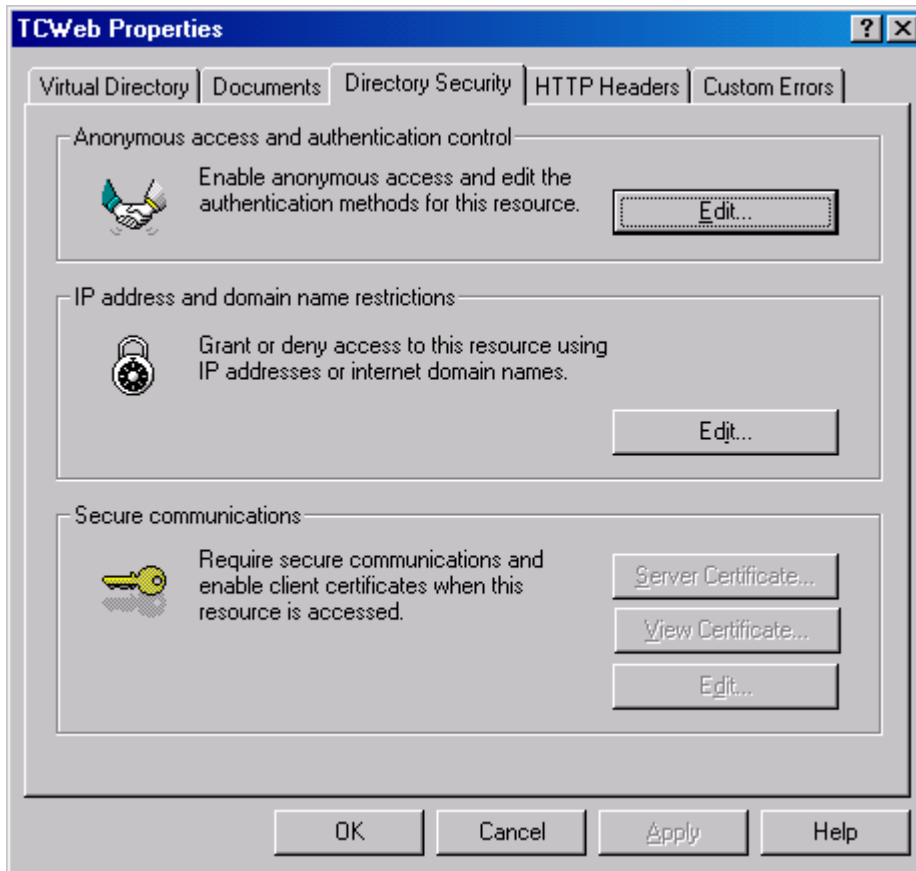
TCWeb Properties

? X

Virtual Directory | Documents | Directory Security | HTTP Headers | Custom Errors

Anonymous access and authentication control

Enable anonymous access and edit the authentication methods for this resource.

Edit...

IP address and domain name restrictions

Grant or deny access to this resource using IP addresses or internet domain names.

Edit...

Secure communications

Require secure communications and enable client certificates when this resource is accessed.

Server Certificate...

View Certificate...

Edit...

OK | Cancel | Apply | Help